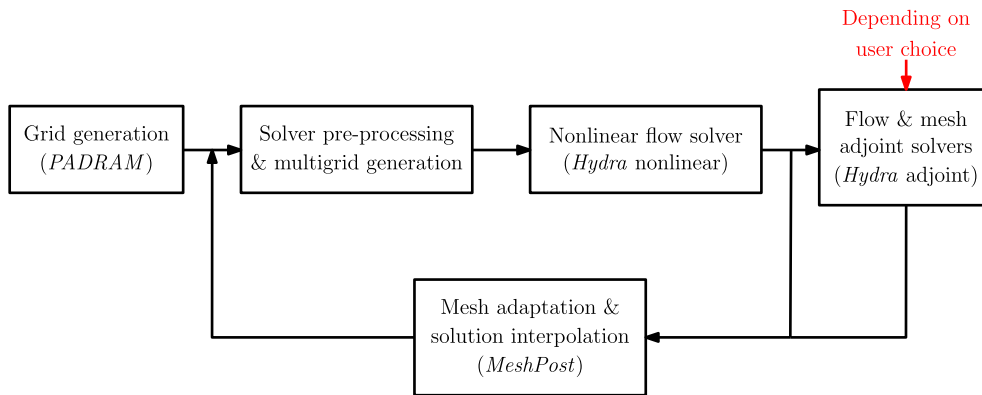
Depending on user choice

Grid generation ($PADRAM$)

Solver pre-processing & multigrid generation

Nonlinear flow solver ($Hydra$ nonlinear)

Flow & mesh adjoint solvers ($Hydra$ adjoint)

Mesh adaptation & solution interpolation ($MeshPost$)